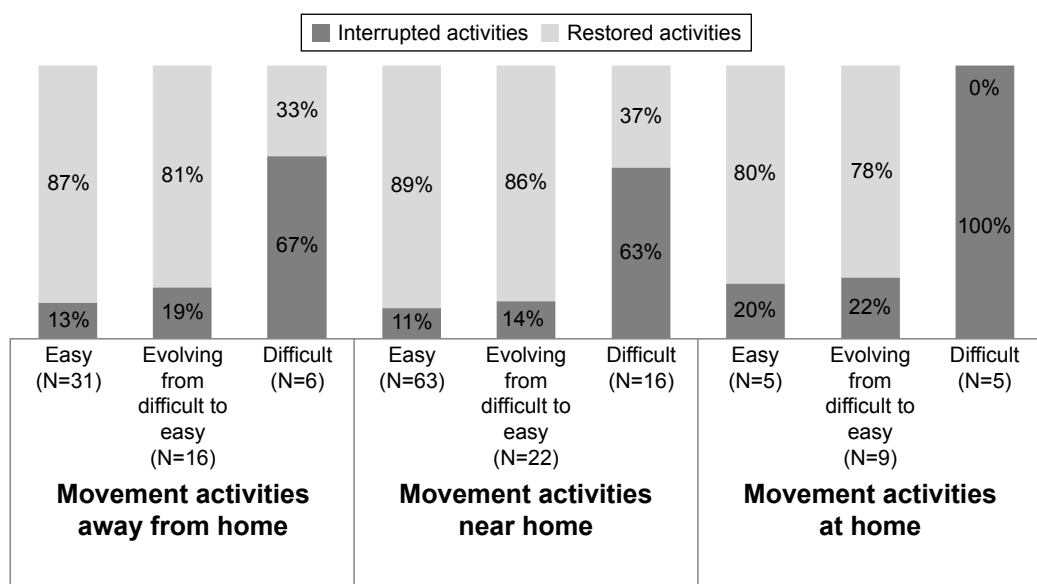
Interrupted activities Restored activities

87%
13%
Easy (N=31)

81%
19%
Evolving from difficult to easy (N=16)

33%
67%
Difficult (N=6)

**Movement activities away from home**

89%
11%
Easy (N=63)

86%
14%
Evolving from difficult to easy (N=22)

37%
63%
Difficult (N=16)

**Movement activities near home**

80%
20%
Easy (N=5)

78%
22%
Evolving from difficult to easy (N=9)

0%
100%
Difficult (N=5)

**Movement activities at home**